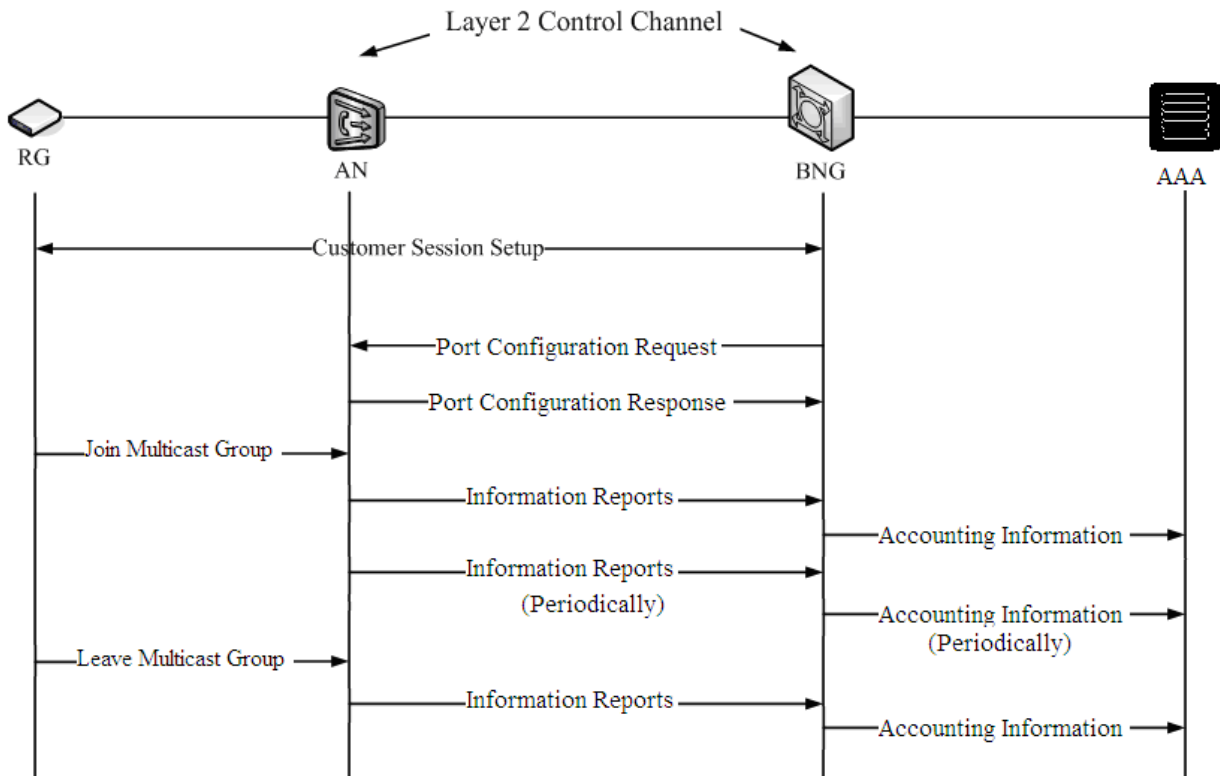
Layer 2 Control Channel

RG

AN

BNG

AAA

Customer Session Setup

Port Configuration Request

Port Configuration Response

Join Multicast Group

Information Reports

Accounting Information

Information Reports (Periodically)

Accounting Information (Periodically)

Leave Multicast Group

Information Reports

Accounting Information